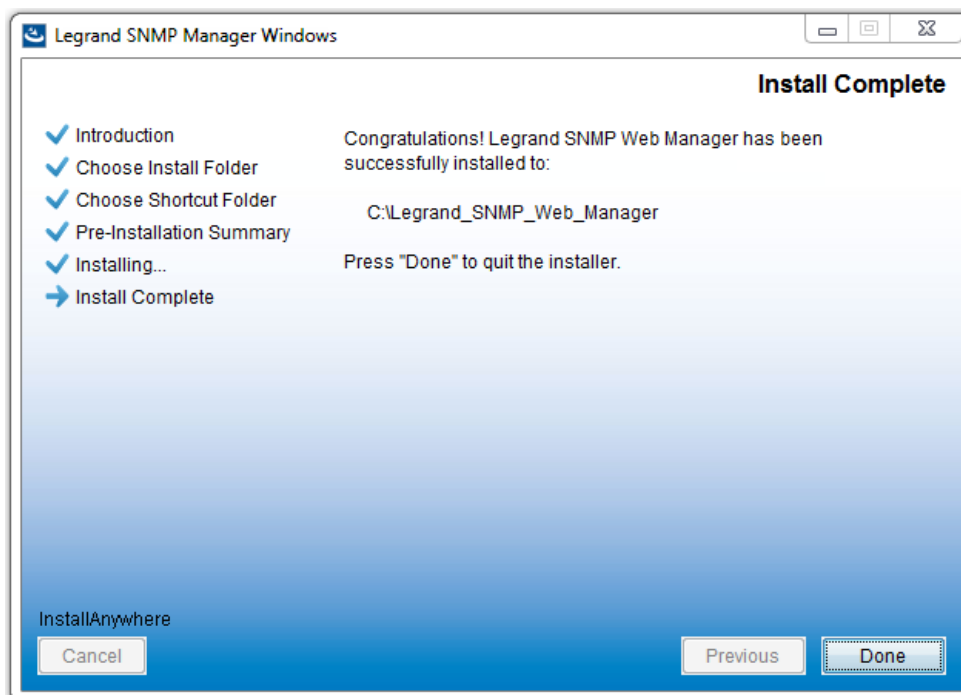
Legrand SNMP Manager Windows

Install Complete

Introduction
Choose Install Folder
Choose Shortcut Folder
Pre-Installation Summary
Installing...
Install Complete

Congratulations! Legrand SNMP Web Manager has been successfully installed to:

C:\Legrand_SNMP_Web_Manager

Press "Done" to quit the installer.

InstallAnywhere

Cancel

Previous

Done